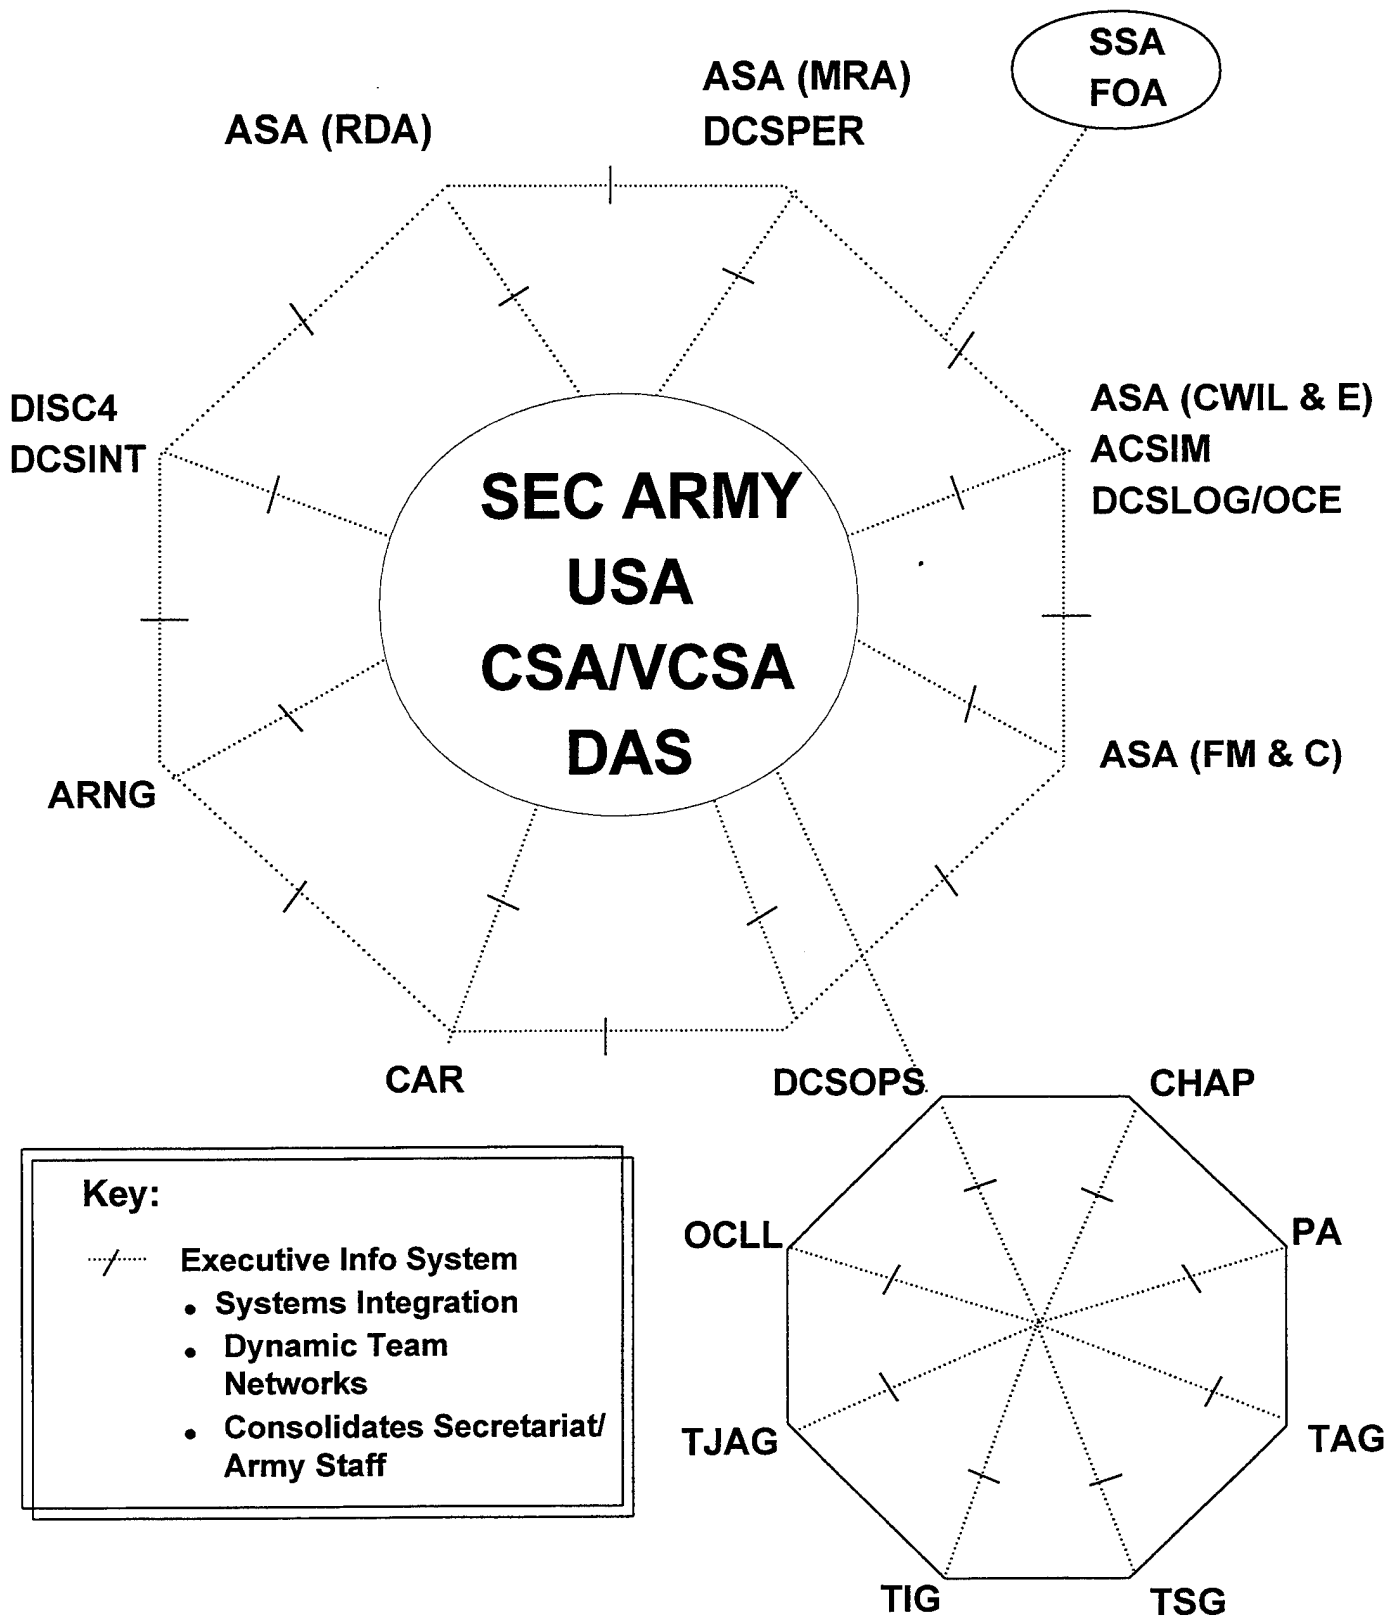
SSA
FOA

ASA (MRA)
DCSPER

ASA (RDA)

DISC4
DCSINT

ASA (CWIL & E)
ACSIM
DCSLOG/OCE

SEC ARMY
USA
CSA/VCSA
DAS

ASA (FM & C)

ARNG

CAR

DCSOPS

CHAP

PA

OCLL

TAG

TJAG

TIG

TSG

Key:

Executive Info System
• Systems Integration
• Dynamic Team Networks
• Consolidates Secretariat/ Army Staff